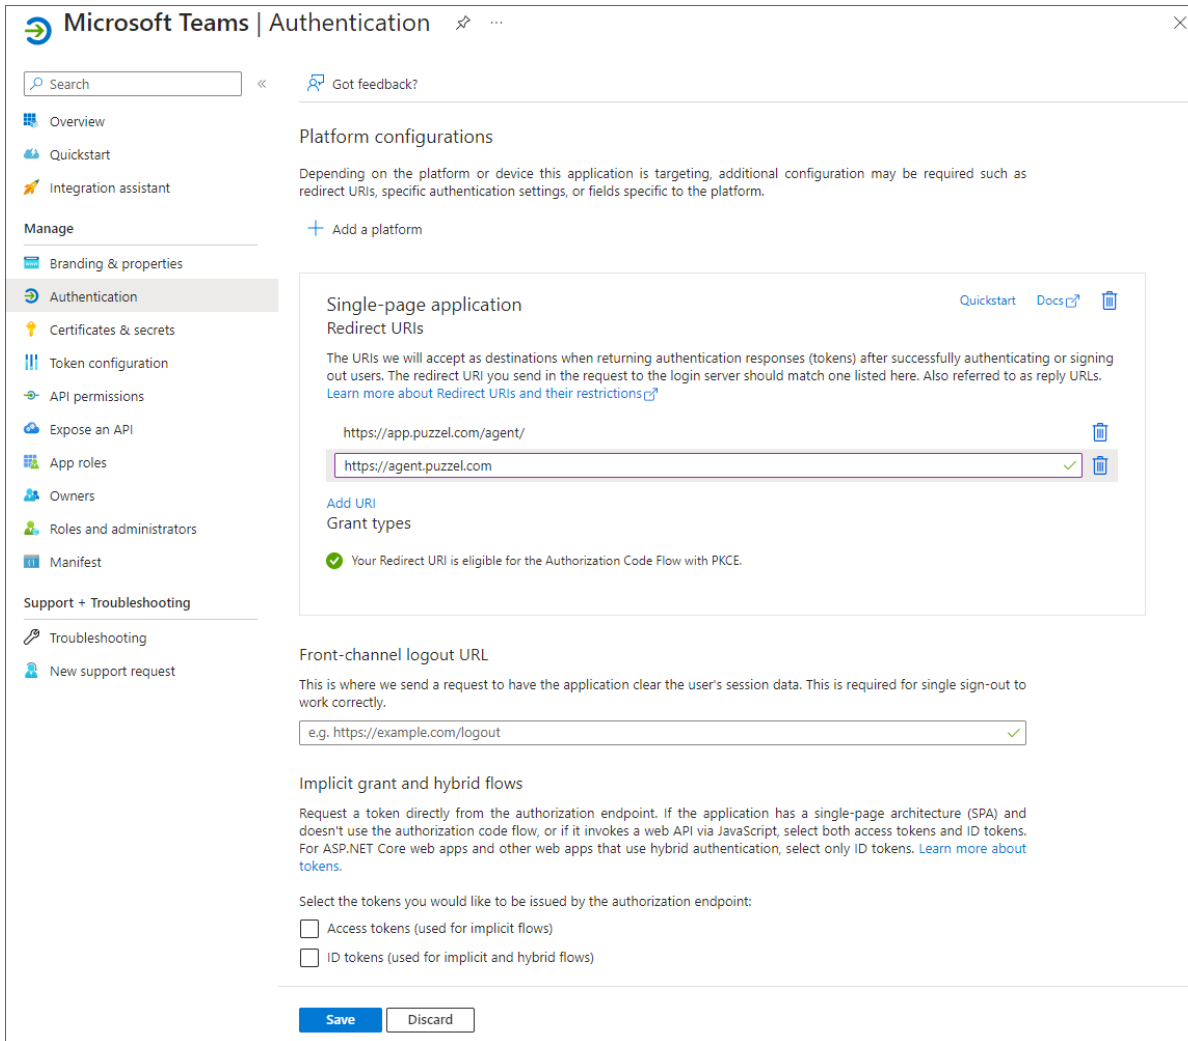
Microsoft Teams | Authentication

Search

Overview
Quickstart
Integration assistant

Manage
Branding & properties
Authentication
Certificates & secrets
Token configuration
API permissions
Expose an API
App roles
Owners
Roles and administrators
Manifest

Support + Troubleshooting
Troubleshooting
New support request

Got feedback?

Platform configurations

Depending on the platform or device this application is targeting, additional configuration may be required such as redirect URIs, specific authentication settings, or fields specific to the platform.

Add a platform

Single-page application
Redirect URIs

Quickstart Docs

The URIs we will accept as destinations when returning authentication responses (tokens) after successfully authenticating or signing out users. The redirect URI you send in the request to the login server should match one listed here. Also referred to as reply URLs. Learn more about Redirect URIs and their restrictions

https://app.puzzel.com/agent/
https://agent.puzzel.com

Add URI
Grant types

Your Redirect URI is eligible for the Authorization Code Flow with PKCE.

Front-channel logout URL

This is where we send a request to have the application clear the user's session data. This is required for single sign-out to work correctly.

e.g. https://example.com/logout

Implicit grant and hybrid flows

Request a token directly from the authorization endpoint. If the application has a single-page architecture (SPA) and doesn't use the authorization code flow, or if it invokes a web API via JavaScript, select both access tokens and ID tokens. For ASP.NET Core web apps and other web apps that use hybrid authentication, select only ID tokens. Learn more about tokens.

Select the tokens you would like to be issued by the authorization endpoint:

Access tokens (used for implicit flows)
ID tokens (used for implicit and hybrid flows)

Save Discard